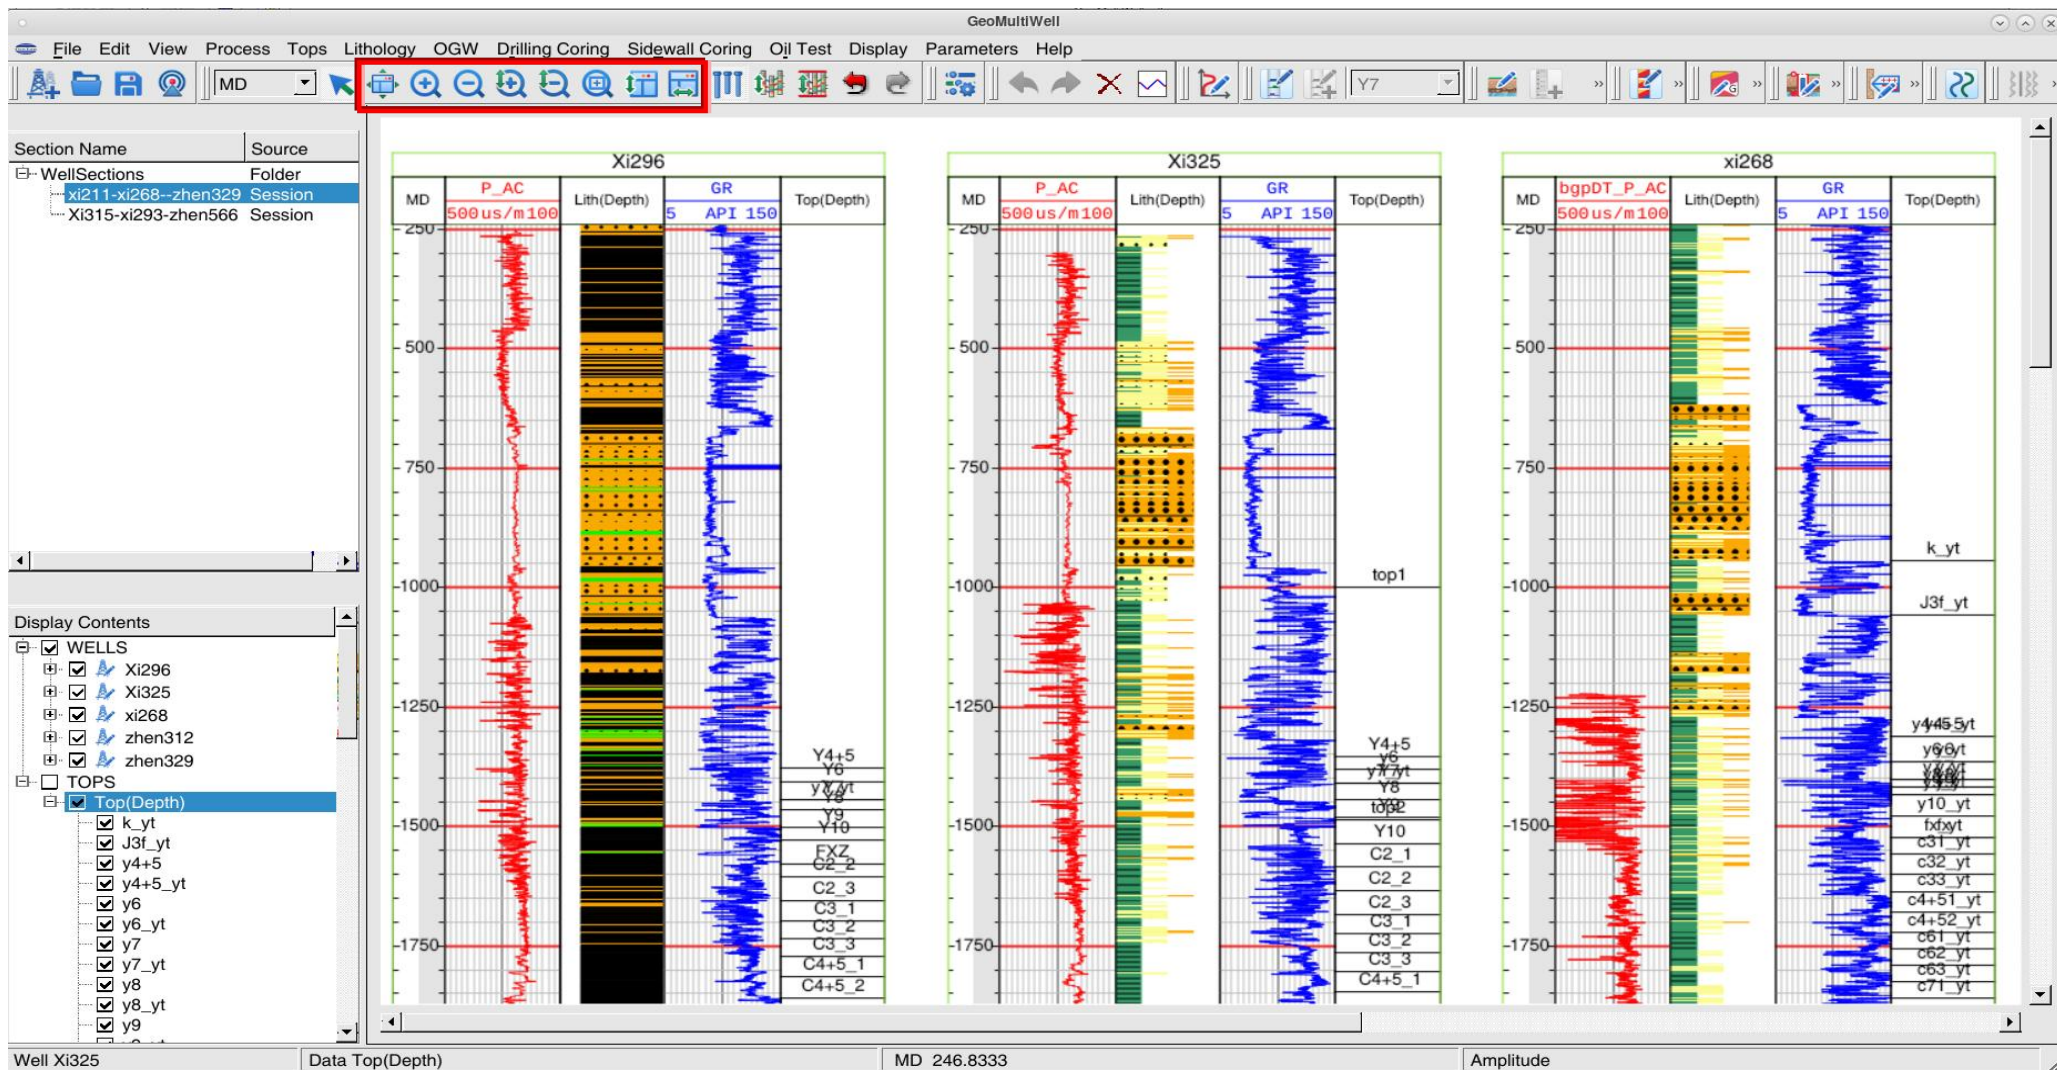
GeoMultiWell

File Edit View Process Tops Lithology OGW Drilling Coring Sidewall Coring Oil Test Display Parameters Help

MD

Y7

| Section Name | Source |
|---|---|
| WellSections | Folder |
| xi211-xi268--zhen329 | Session |
| Xi315-xi293-zhen566 | Session |

Display Contents
WELLS
Xi296
Xi325
xi268
zhen312
zhen329
TOPS
Top(Depth)
k_yt
J3f_yt
y4+5
y4+5_yt
y6
y6_yt
y7
y7_yt
y8
y8_yt
y9

Xi296
MD
P_AC
500us/m100
Lith(Depth)
GR
5 API 150
Top(Depth)
250
500
750
-1000
-1250
-1500
-1750
Y4+5
Y6
y7yt
Y8
Y9
Y10
FXZ
C2_2
C2_3
C3_1
C3_2
C3_3
C4+5_1
C4+5_2

Xi325
MD
P_AC
500us/m100
Lith(Depth)
GR
5 API 150
Top(Depth)
250
500
750
-1000
-1250
-1500
-1750
top1
Y4+5
Y6
y7yt
Y8
top2
Y10
C2_1
C2_2
C2_3
C3_1
C3_2
C3_3
C4+5_1

xi268
MD
bgpDT_P_AC
500us/m100
Lith(Depth)
GR
5 API 150
Top(Depth)
250
500
750
-1000
-1250
-1500
-1750
k_yt
J3f_yt
y4+5_yt
y6_yt
y10_yt
fxyt
c31_yt
c32_yt
c33_yt
c4+51_yt
c4+52_yt
c61_yt
c62_yt
c63_yt
c71_yt

Well Xi325 | Data Top(Depth) | MD 246.8333 | Amplitude